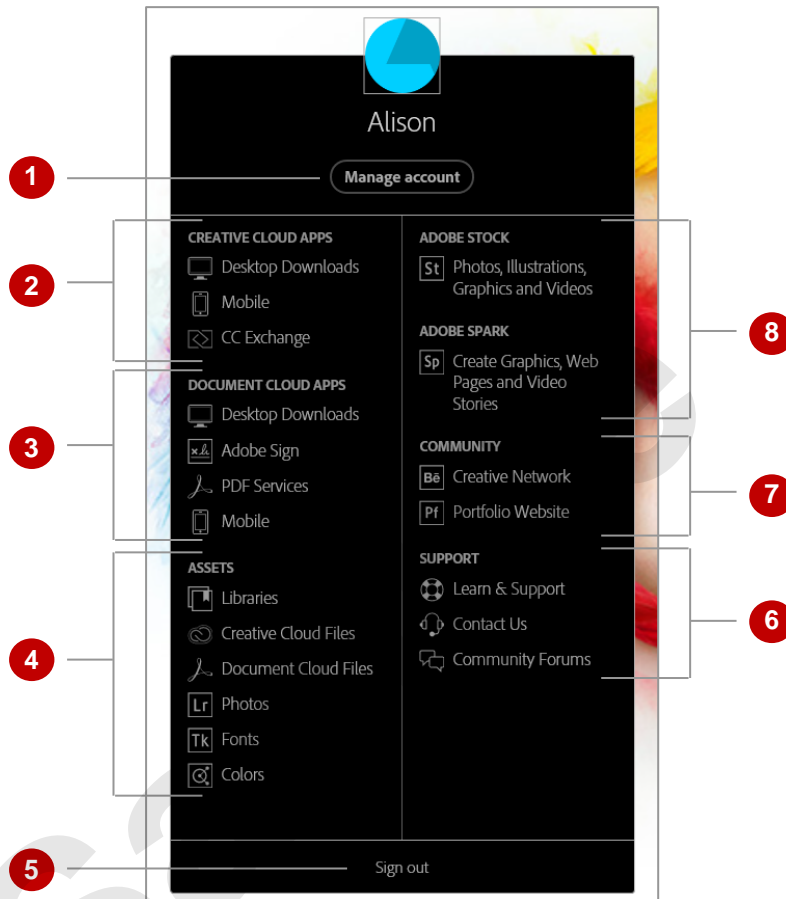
Alison

1

Manage account

2

CREATIVE CLOUD APPS

Desktop Downloads

Mobile

CC Exchange

3

DOCUMENT CLOUD APPS

Desktop Downloads

Adobe Sign

PDF Services

Mobile

4

ASSETS

Libraries

Creative Cloud Files

Document Cloud Files

Lr Photos

Tk Fonts

Colors

ADOBE STOCK

St Photos, Illustrations, Graphics and Videos

ADOBE SPARK

Sp Create Graphics, Web Pages and Video Stories

8

COMMUNITY

Bē Creative Network

Pf Portfolio Website

7

SUPPORT

Learn & Support

Contact Us

Community Forums

6

5

Sign out